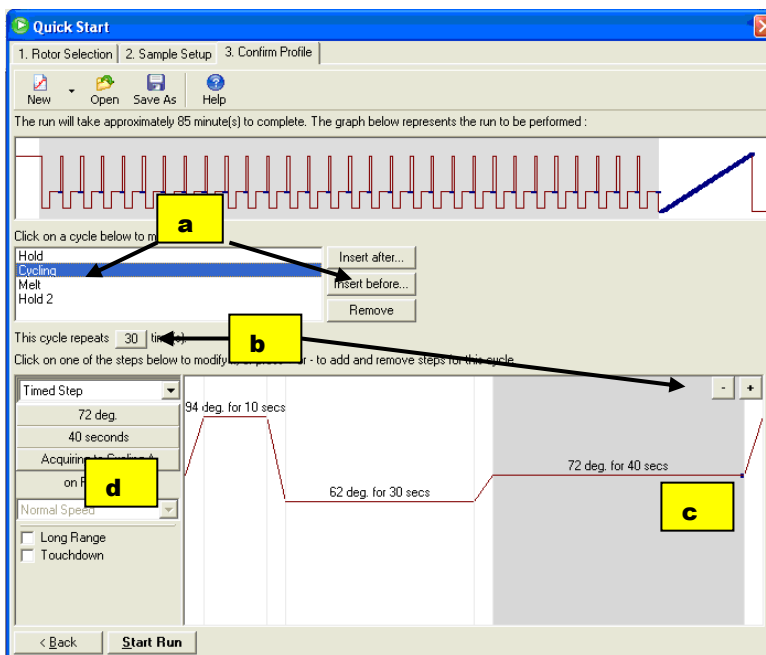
Quick Start

1. Rotor Selection | 2. Sample Setup | 3. Confirm Profile

New | Open | Save As | Help

The run will take approximately 85 minute(s) to complete. The graph below represents the run to be performed :

a

Click on a cycle below to m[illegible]

Hold
Cycling
Melt
Hold 2

Insert after...
Insert before...
Remove

This cycle repeats 30 ti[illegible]

b

Click on one of the steps below to modify, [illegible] - to add and remove steps for this cycle.

Timed Step
72 deg.
40 seconds
Acquiring to Cycling A
on F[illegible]

d

Normal Speed

Long Range
Touchdown

94 deg. for 10 secs
62 deg. for 30 secs
72 deg. for 40 secs

-
+

c

Back
Start Run